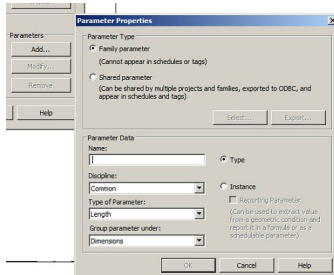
Parameters
Add...
Modify...
Remove
Help

Parameter Properties

Parameter Type
Family parameter
(Cannot appear in schedules or tags)

Shared parameter
(Can be shared by multiple projects and families, exported to ODBC, and appear in schedules and tags)

Select...
Export...

Parameter Data
Name:

Type

Discipline:
Common

Instance

Type of Parameter:
Length

Reporting Parameter
(Can be used to extract value from a geometric condition and report it in a formula or as a schedulable parameter)

Group parameter under:
Dimensions

OK
Cancel
Help